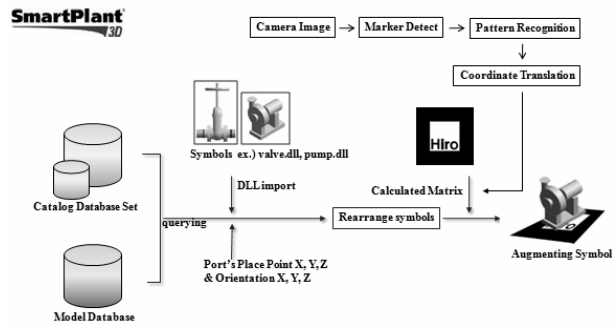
SmartPlant 3D

Camera Image → Marker Detect → Pattern Recognition

Coordinate Translation

Symbols ex.) valve.dll, pump.dll

Hiro

Catalog Database Set

DLL import

Calculated Matrix

querying

Rearrange symbols

Augmenting Symbol

Port's Place Point X, Y, Z & Orientation X, Y, Z

Model Database